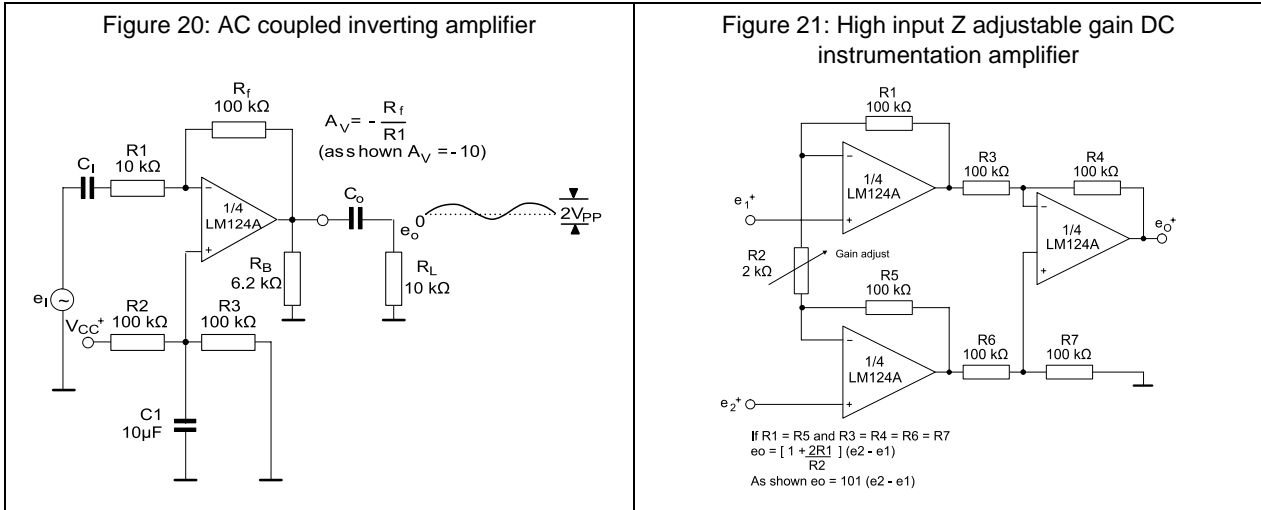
Figure 20: AC coupled inverting amplifier

$R_f$
100 kΩ

$A_V = -\frac{R_f}{R1}$
(as shown $A_V$ = - 10)

$C_I$
R1
10 kΩ

1/4
LM124A

$C_o$

$e_o$
0

$2V_{PP}$

$R_B$
6.2 kΩ

$R_L$
10 kΩ

$e_I$

$V_{CC}^+$

R2
100 kΩ

R3
100 kΩ

C1
10µF

Figure 21: High input Z adjustable gain DC instrumentation amplifier

R1
100 kΩ

1/4
LM124A

R3
100 kΩ

R4
100 kΩ

$e_1^+$

$e_o^+$

1/4
LM124A

R2
2 kΩ

Gain adjust

R5
100 kΩ

1/4
LM124A

R6
100 kΩ

R7
100 kΩ

$e_2^+$

If R1 = R5 and R3 = R4 = R6 = R7
eo = $[1 + \frac{2R1}{R2}]$ (e2 - e1)
As shown eo = 101 (e2 - e1)